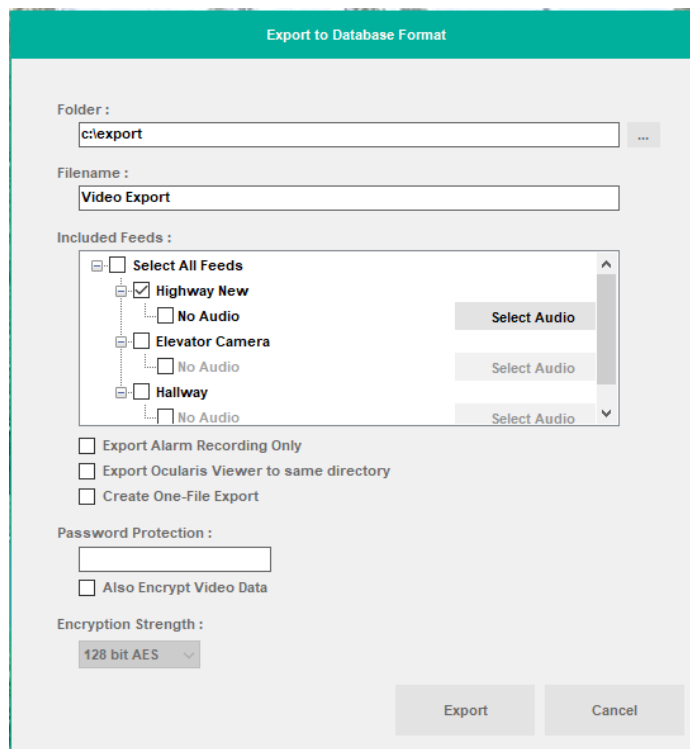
Export to Database Format

Folder :

c:\export

...

Filename :

Video Export

Included Feeds :

Select All Feeds

Highway New

No Audio

Select Audio

Elevator Camera

No Audio

Select Audio

Hallway

No Audio

Select Audio

Export Alarm Recording Only

Export Ocularis Viewer to same directory

Create One-File Export

Password Protection :

Also Encrypt Video Data

Encryption Strength :

128 bit AES

Export

Cancel